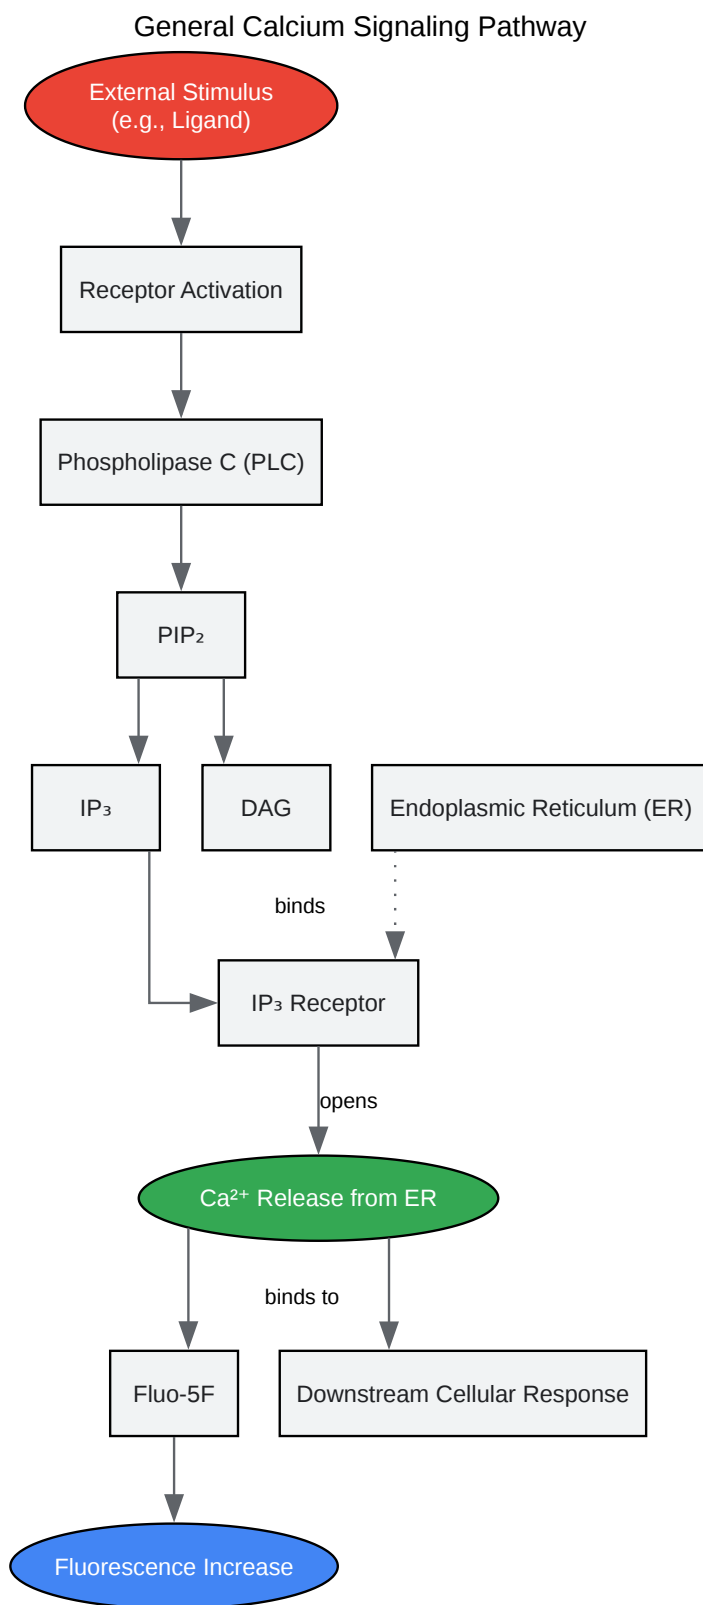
General Calcium Signaling Pathway

External Stimulus
(e.g., Ligand)

Receptor Activation

Phospholipase C (PLC)

$PIP_2$

$IP_3$

DAG

Endoplasmic Reticulum (ER)

binds

$IP_3$ Receptor

opens

$Ca^{2+}$ Release from ER

binds to

Fluo-5F

Downstream Cellular Response

Fluorescence Increase